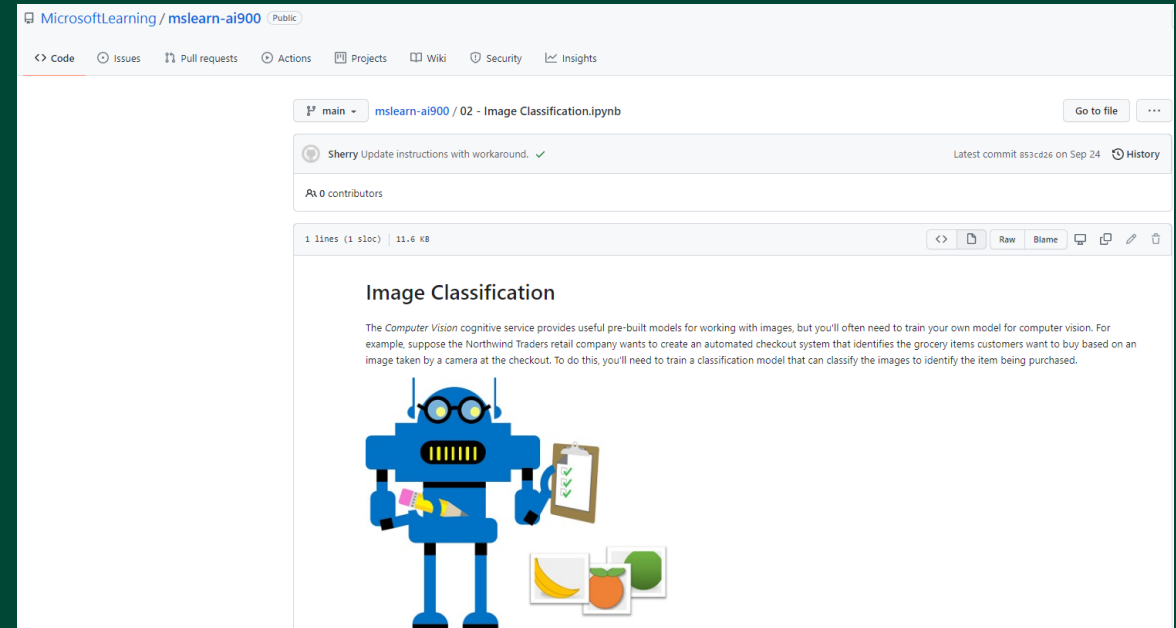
MicrosoftLearning / mslearn-ai900 Public

Code Issues Pull requests Actions Projects Wiki Security Insights

main mslearn-ai900 / 02 - Image Classification.ipynb Go to file ...

Sherry Update instructions with workaround. ✓ Latest commit a53cd26 on Sep 24 History

0 contributors

1 lines (1 sloc) | 11.6 KB Raw Blame

Image Classification

The *Computer Vision* cognitive service provides useful pre-built models for working with images, but you'll often need to train your own model for computer vision. For example, suppose the Northwind Traders retail company wants to create an automated checkout system that identifies the grocery items customers want to buy based on an image taken by a camera at the checkout. To do this, you'll need to train a classification model that can classify the images to identify the item being purchased.